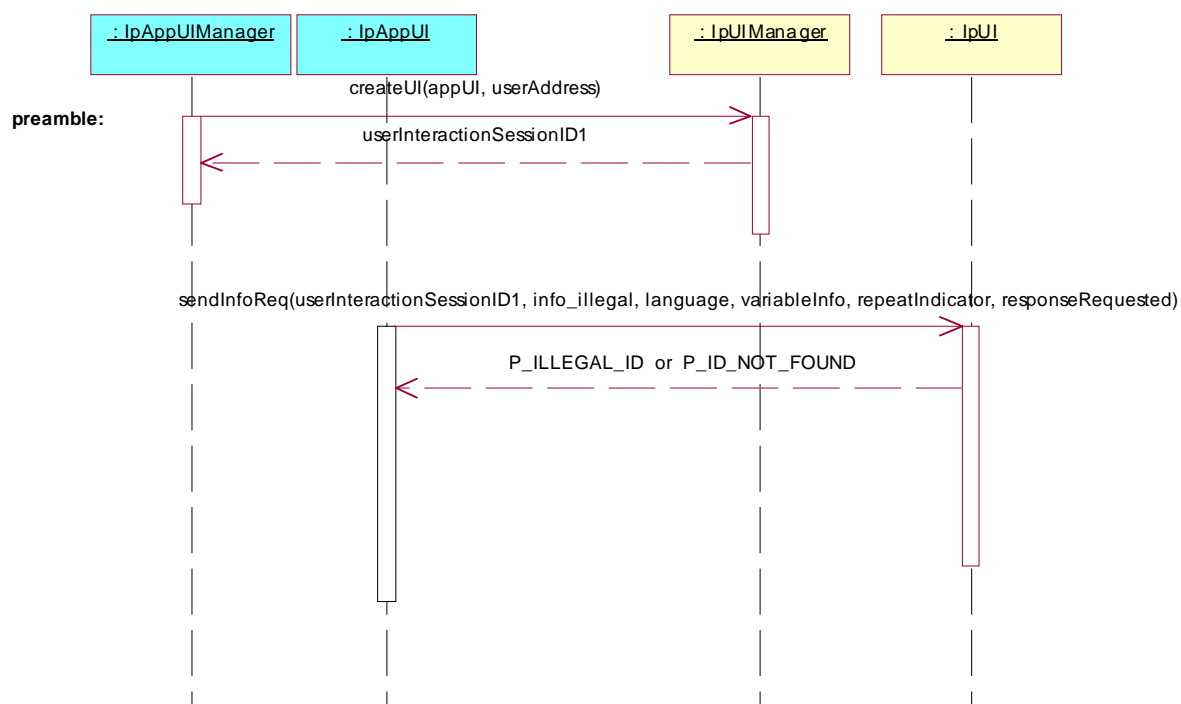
: IpAppUIManager

: IpAppUI

: IpUIManager

: IpUI

createUI(appUI, userAddress)

preamble:

userInteractionSessionID1

sendInfoReq(userInteractionSessionID1, info_illegal, language, variableInfo, repeatIndicator, responseRequested)

P_ILLEGAL_ID or P_ID_NOT_FOUND